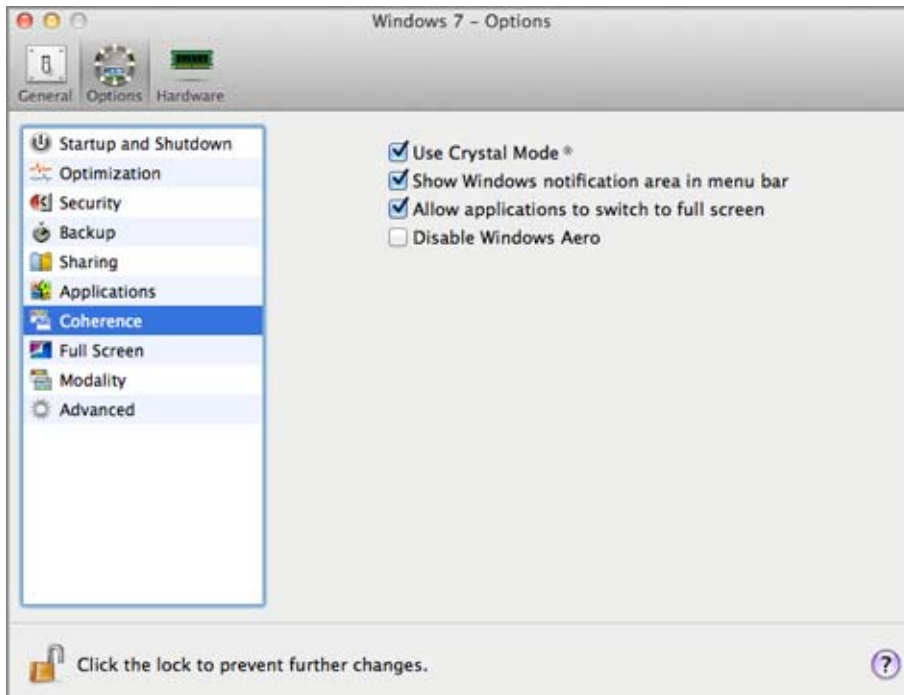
Windows 7 – Options

General Options Hardware

Startup and Shutdown
Optimization
Security
Backup
Sharing
Applications
Coherence
Full Screen
Modality
Advanced

Use Crystal Mode ®
Show Windows notification area in menu bar
Allow applications to switch to full screen
Disable Windows Aero

Click the lock to prevent further changes.

?